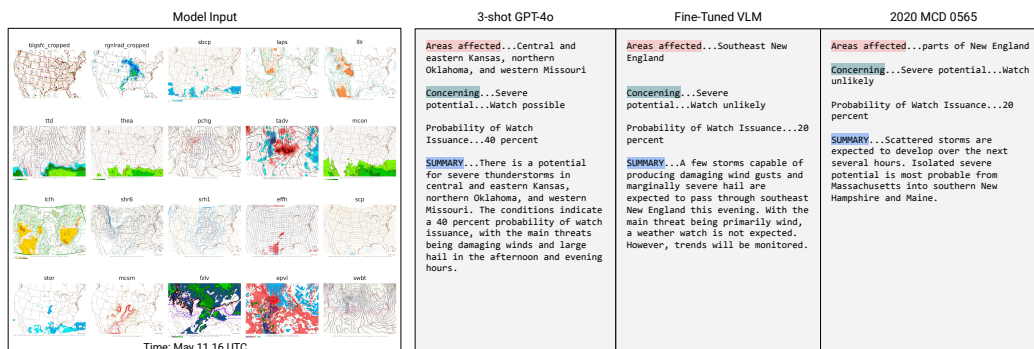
Model Input

bigsfc_cropped rgnlrad_cropped sbcp laps lllr

ttd thea pchg tadv mcon

lclh shr6 srh1 effh scp

stor mcsm fzlv epvl swbt

Time: May 11 16 UTC

3-shot GPT-4o

Areas affected...Central and eastern Kansas, northern Oklahoma, and western Missouri

Concerning...Severe potential...Watch possible

Probability of Watch Issuance...40 percent

SUMMARY...There is a potential for severe thunderstorms in central and eastern Kansas, northern Oklahoma, and western Missouri. The conditions indicate a 40 percent probability of watch issuance, with the main threats being damaging winds and large hail in the afternoon and evening hours.

Fine-Tuned VLM

Areas affected...Southeast New England

Concerning...Severe potential...Watch unlikely

Probability of Watch Issuance...20 percent

SUMMARY...A few storms capable of producing damaging wind gusts and marginally severe hail are expected to pass through southeast New England this evening. With the main threat being primarily wind, a weather watch is not expected. However, trends will be monitored.

2020 MCD 0565

Areas affected...parts of New England

Concerning...Severe potential...Watch unlikely

Probability of Watch Issuance...20 percent

SUMMARY...Scattered storms are expected to develop over the next several hours. Isolated severe potential is most probable from Massachusetts into southern New Hampshire and Maine.